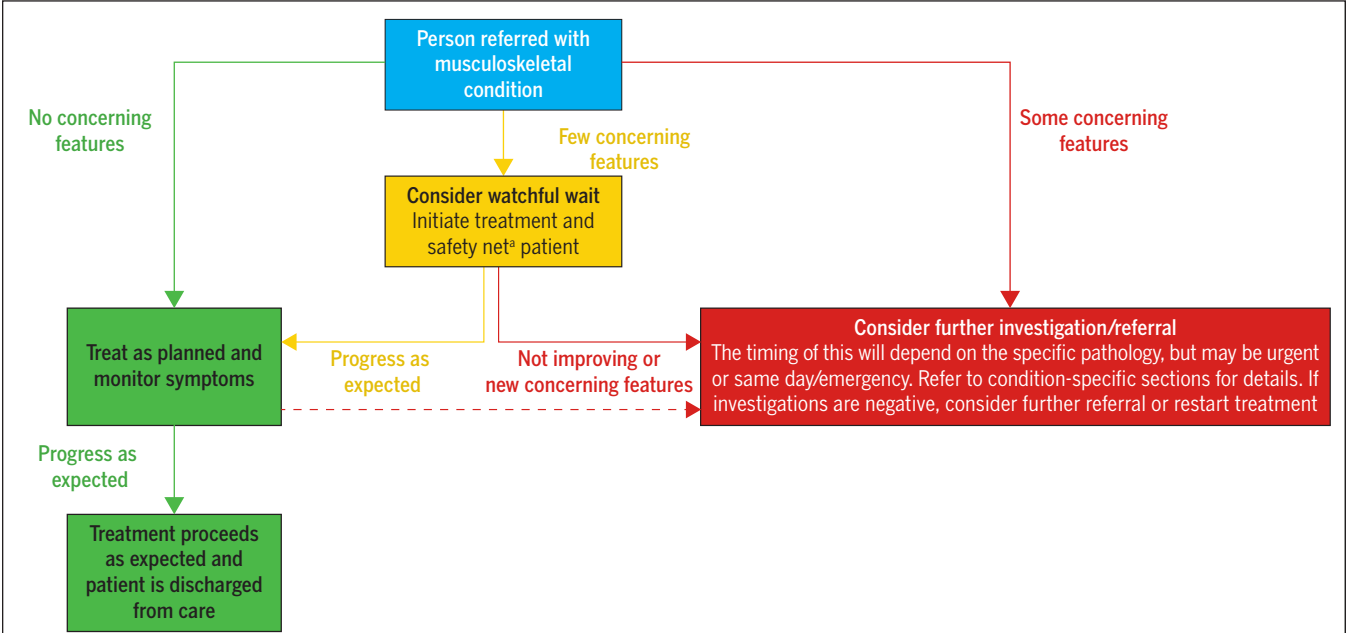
Person referred with musculoskeletal condition

No concerning features

Few concerning features

Some concerning features

Consider watchful wait
Initiate treatment and safety net$^{a}$ patient

Treat as planned and monitor symptoms

Progress as expected

Not improving or new concerning features

Consider further investigation/referral
The timing of this will depend on the specific pathology, but may be urgent or same day/emergency. Refer to condition-specific sections for details. If investigations are negative, consider further referral or restart treatment

Progress as expected

Treatment proceeds as expected and patient is discharged from care